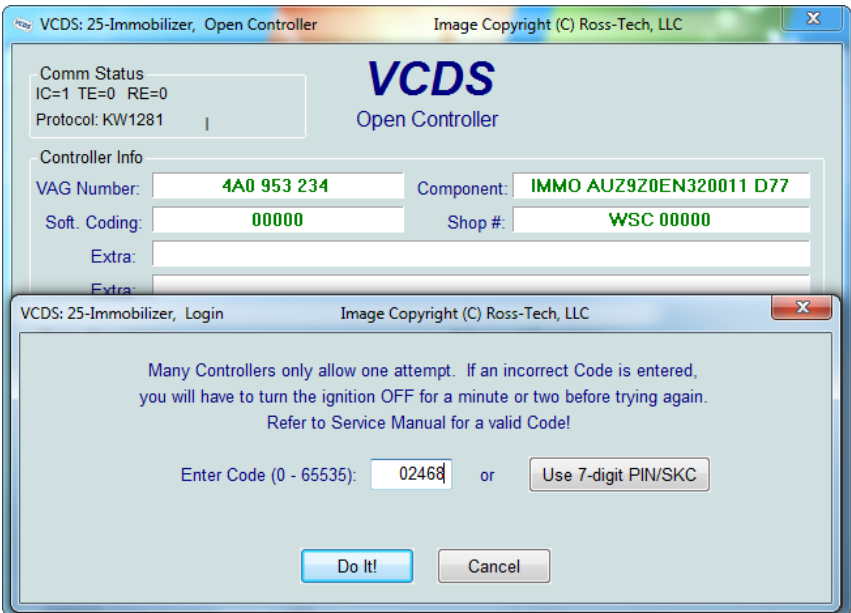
VCDS: 25-Immobilizer, Open Controller Image Copyright (C) Ross-Tech, LLC

Comm Status
IC=1 TE=0 RE=0
Protocol: KW1281

VCDS
Open Controller

Controller Info
VAG Number: 4A0 953 234
Component: IMMO AUZ9Z0EN320011 D77
Soft. Coding: 00000
Shop #: WSC 00000
Extra:
Extra:

VCDS: 25-Immobilizer, Login Image Copyright (C) Ross-Tech, LLC

Many Controllers only allow one attempt. If an incorrect Code is entered, you will have to turn the ignition OFF for a minute or two before trying again. Refer to Service Manual for a valid Code!

Enter Code (0 - 65535): 02468 or Use 7-digit PIN/SKC

Do It! Cancel